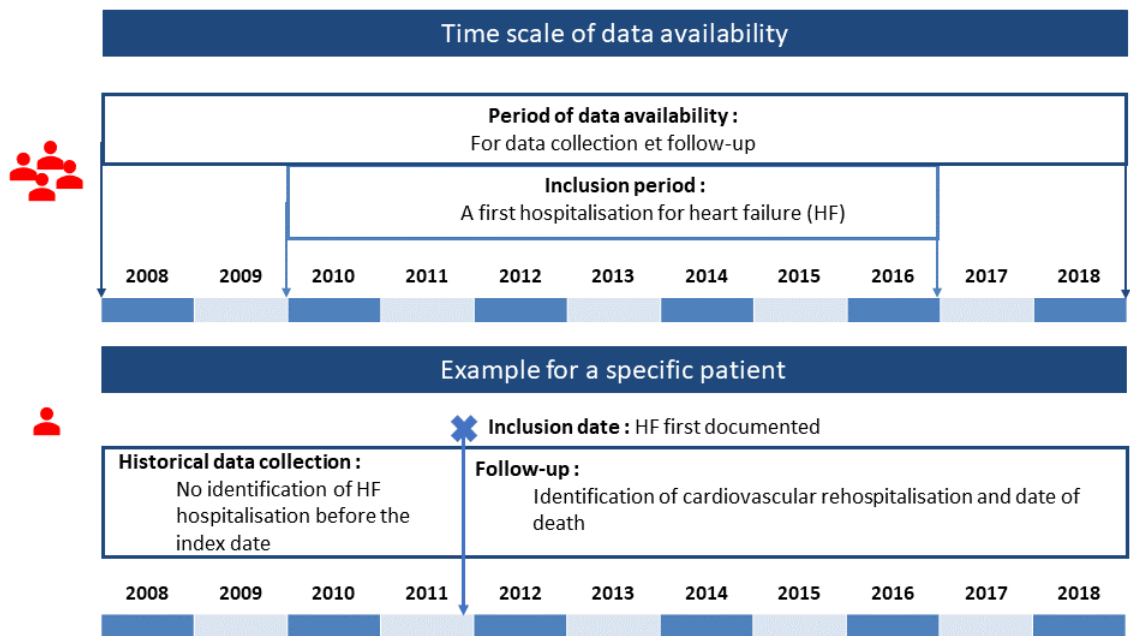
Time scale of data availability

**Period of data availability :**
For data collection et follow-up

**Inclusion period :**
A first hospitalisation for heart failure (HF)

2008 2009 2010 2011 2012 2013 2014 2015 2016 2017 2018

Example for a specific patient

**Inclusion date :** HF first documented

**Historical data collection :**
No identification of HF hospitalisation before the index date

**Follow-up :**
Identification of cardiovascular rehospitalisation and date of death

2008 2009 2010 2011 2012 2013 2014 2015 2016 2017 2018